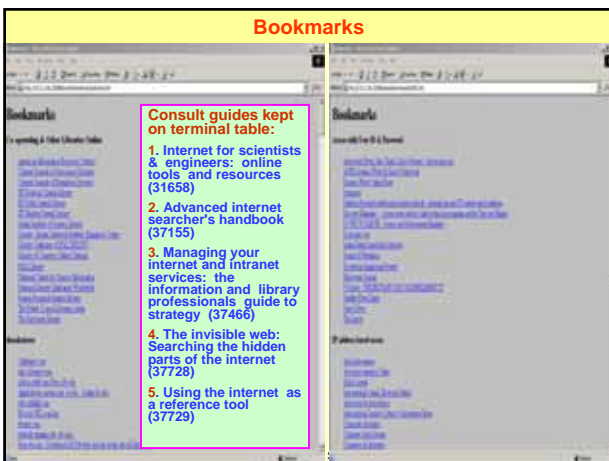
Bookmarks

Consult guides kept on terminal table:

1. Internet for scientists & engineers: online tools and resources (31658)

2. Advanced internet searcher's handbook (37155)

3. Managing your internet and intranet services: the information and library professionals guide to strategy (37466)

4. The invisible web: Searching the hidden parts of the internet (37728)

5. Using the internet as a reference tool (37729)

Bookmarks

Bookmarks